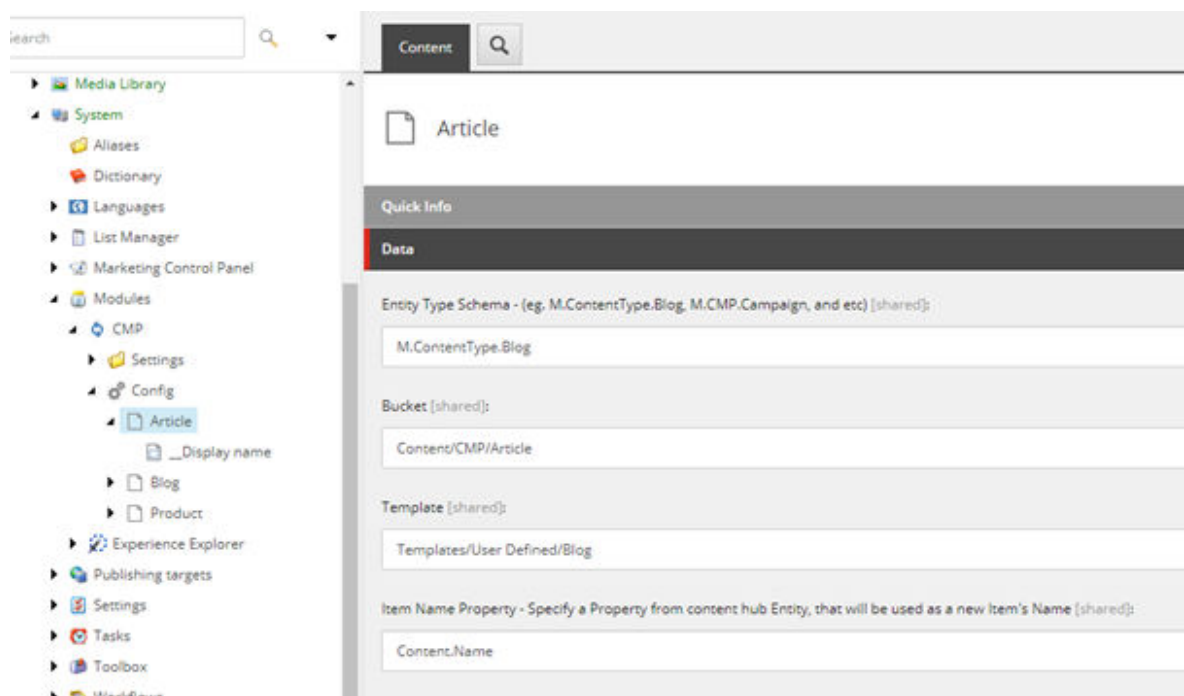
Search

Media Library
System
Aliases
Dictionary
Languages
List Manager
Marketing Control Panel
Modules
CMP
Settings
Config
Article
__Display name
Blog
Product
Experience Explorer
Publishing targets
Settings
Tasks
Toolbox
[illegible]

Content

Article

Quick Info

Data

Entity Type Schema - (eg, M.ContentType.Blog, M.CMP.Campaign, and etc) [shared]:

M.ContentType.Blog

Bucket [shared]:

Content/CMP/Article

Template [shared]:

Templates/User Defined/Blog

Item Name Property - Specify a Property from content hub Entity, that will be used as a new Item's Name [shared]:

Content.Name